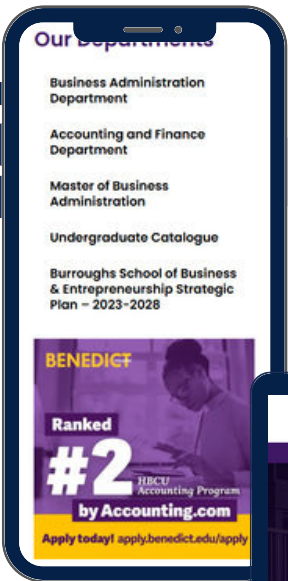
Our Departments

Business Administration Department

Accounting and Finance Department

Master of Business Administration

Undergraduate Catalogue

Burroughs School of Business & Entrepreneurship Strategic Plan – 2023-2028

BENEDICT

Ranked

#2

HBCU Accounting Program

by Accounting.com

Apply today! apply.benedict.edu/apply